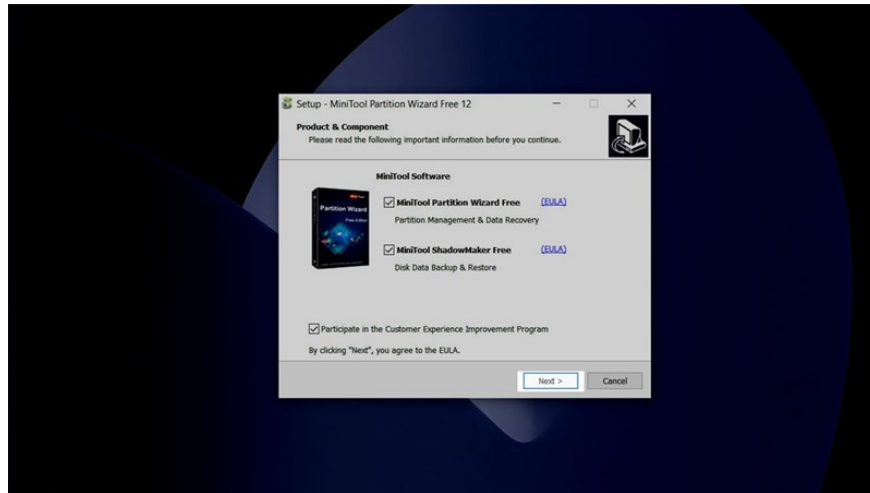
Setup - MiniTool Partition Wizard Free 12

Product & Component
Please read the following important information before you continue.

MiniTool Software

Partition Wizard
Free Edition

MiniTool Partition Wizard Free (EULA)
Partition Management & Data Recovery

MiniTool ShadowMaker Free (EULA)
Disk Data Backup & Restore

Participate in the Customer Experience Improvement Program

By clicking "Next", you agree to the EULA.

Next >
Cancel